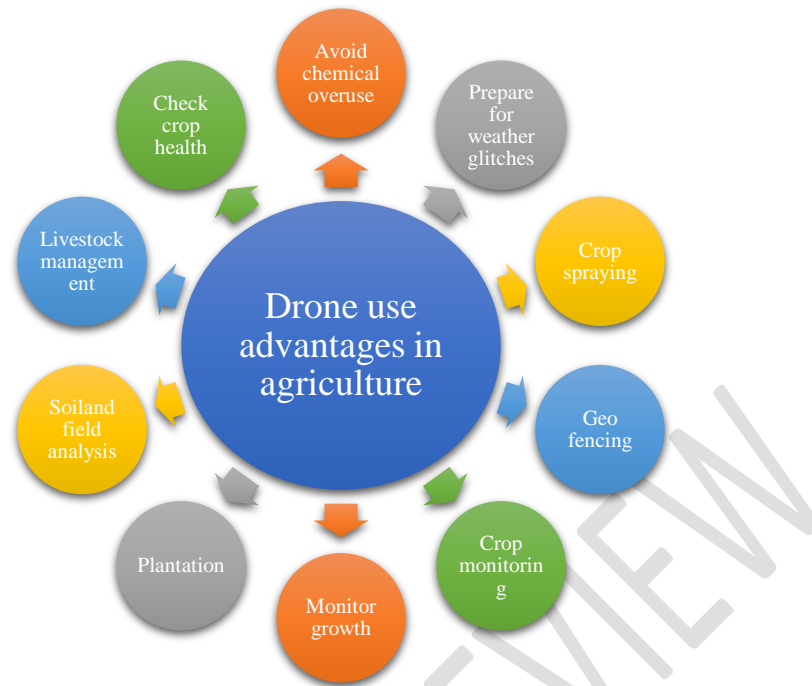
Drone use advantages in agriculture

Avoid chemical overuse

Prepare for weather glitches

Crop spraying

Geo fencing

Crop monitoring

Monitor growth

Plantation

Soiland field analysis

Livestock management

Check crop health

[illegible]VIEW